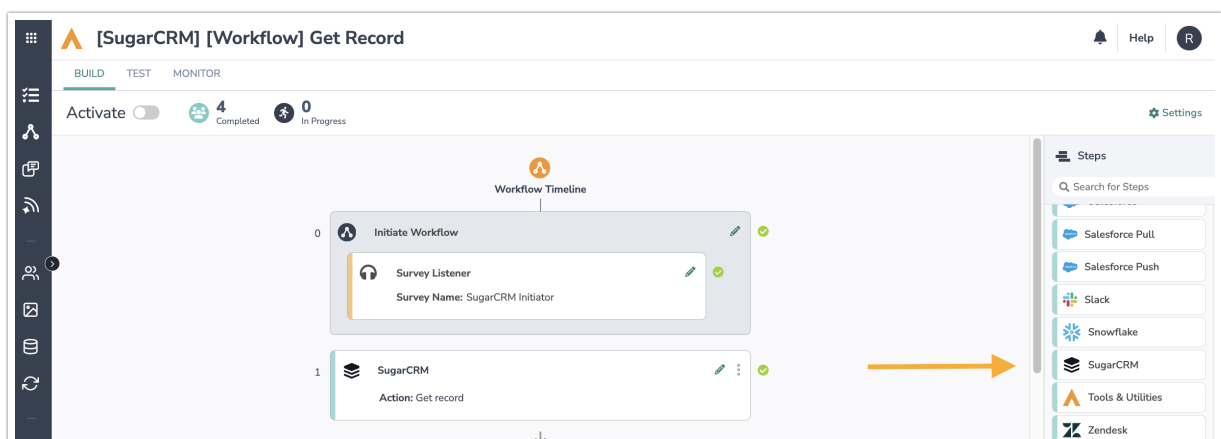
[SugarCRM] [Workflow] Get Record

Help R

BUILD TEST MONITOR

Activate

4 Completed

0 In Progress

Settings

Workflow Timeline

0 Initiate Workflow

Survey Listener

Survey Name: SugarCRM Initiator

1 SugarCRM

Action: Get record

Steps

Search for Steps

Salesforce

Salesforce Pull

Salesforce Push

Slack

Snowflake

SugarCRM

Tools & Utilities

Zendesk